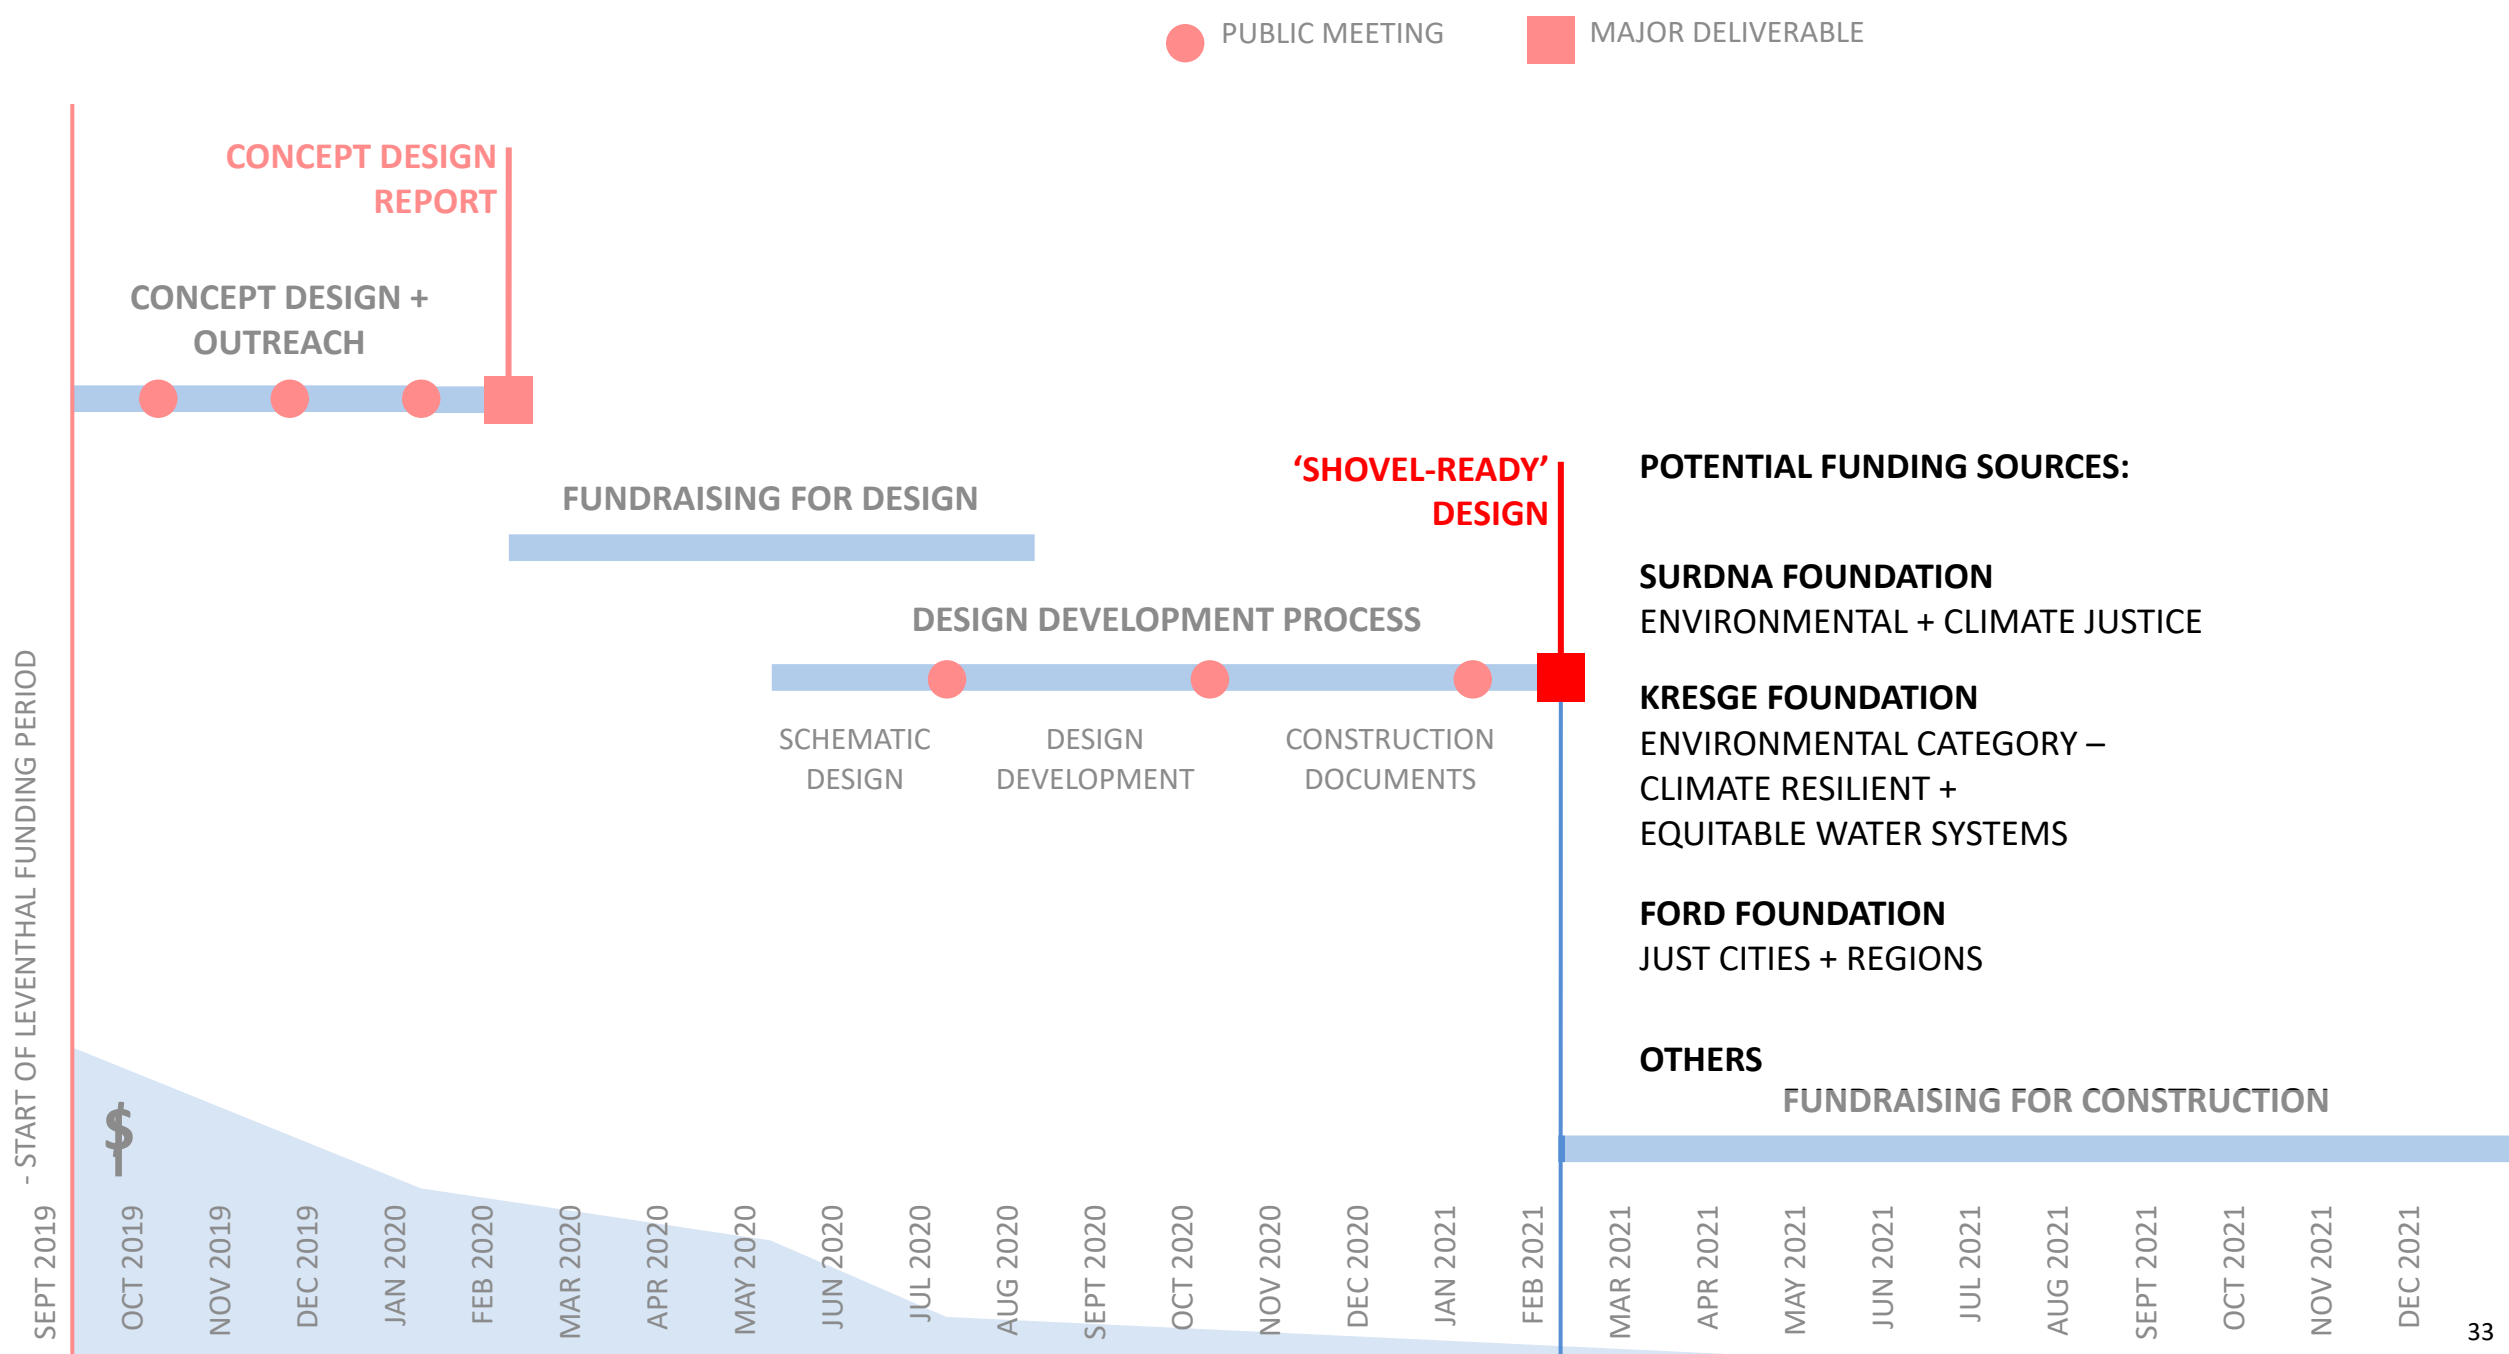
PUBLIC MEETING

MAJOR DELIVERABLE

CONCEPT DESIGN REPORT

CONCEPT DESIGN + OUTREACH

FUNDRAISING FOR DESIGN

'SHOVEL-READY' DESIGN

DESIGN DEVELOPMENT PROCESS

SCHEMATIC DESIGN

DESIGN DEVELOPMENT

CONSTRUCTION DOCUMENTS

POTENTIAL FUNDING SOURCES:

SURDNA FOUNDATION
ENVIRONMENTAL + CLIMATE JUSTICE

KRESGE FOUNDATION
ENVIRONMENTAL CATEGORY – CLIMATE RESILIENT + EQUITABLE WATER SYSTEMS

FORD FOUNDATION
JUST CITIES + REGIONS

OTHERS

FUNDRAISING FOR CONSTRUCTION

$

SEPT 2019 - START OF LEVENTHAL FUNDING PERIOD

OCT 2019
NOV 2019
DEC 2019
JAN 2020
FEB 2020
MAR 2020
APR 2020
MAY 2020
JUN 2020
JUL 2020
AUG 2020
SEPT 2020
OCT 2020
NOV 2020
DEC 2020
JAN 2021
FEB 2021
MAR 2021
APR 2021
MAY 2021
JUN 2021
JUL 2021
AUG 2021
SEPT 2021
OCT 2021
NOV 2021
DEC 2021

33